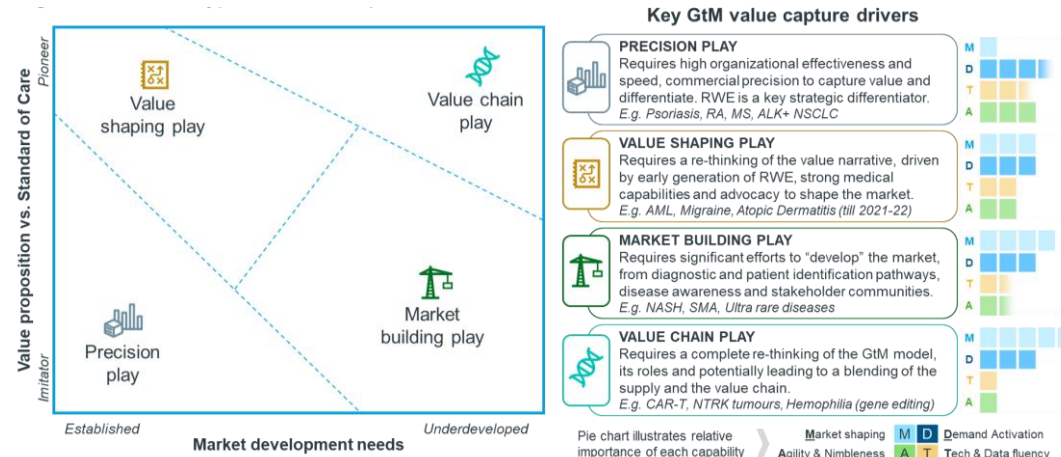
Value proposition vs. Standard of Care

Pioneer

Imitator

Value shaping play

Value chain play

Precision play

Market building play

Established

Underdeveloped

Market development needs

Key GtM value capture drivers

PRECISION PLAY
Requires high organizational effectiveness and speed, commercial precision to capture value and differentiate. RWE is a key strategic differentiator.
E.g. Psoriasis, RA, MS, ALK+ NSCLC

M
D
T
A

VALUE SHAPING PLAY
Requires a re-thinking of the value narrative, driven by early generation of RWE, strong medical capabilities and advocacy to shape the market.
E.g. AML, Migraine, Atopic Dermatitis (till 2021-22)

M
D
T
A

MARKET BUILDING PLAY
Requires significant efforts to "develop" the market, from diagnostic and patient identification pathways, disease awareness and stakeholder communities.
E.g. NASH, SMA, Ultra rare diseases

M
D
T
A

VALUE CHAIN PLAY
Requires a complete re-thinking of the GtM model, its roles and potentially leading to a blending of the supply and the value chain.
E.g. CAR-T, NTRK tumours, Hemophilia (gene editing)

M
D
T
A

Pie chart illustrates relative importance of each capability

Market shaping M D Demand Activation
Agility & Nimbleness A T Tech & Data fluency